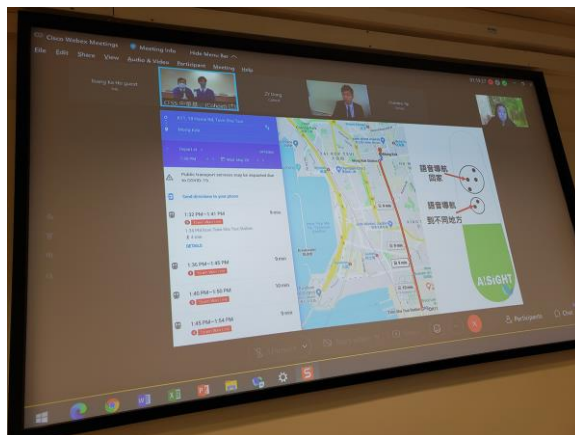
Cisco Webex Meetings
Meeting Info
Hide Menu Bar
File Edit Share View Audio & Video Participant Meeting Help

語音導航回家
語音導航到不同地方

Public transport services may be impacted due to COVID-19.
Send directions to your phone

12:30 PM—1:41 PM
DETAILS
1:36 PM—1:45 PM
1:40 PM—1:50 PM
1:45 PM—1:54 PM

AISiGHT

Participants